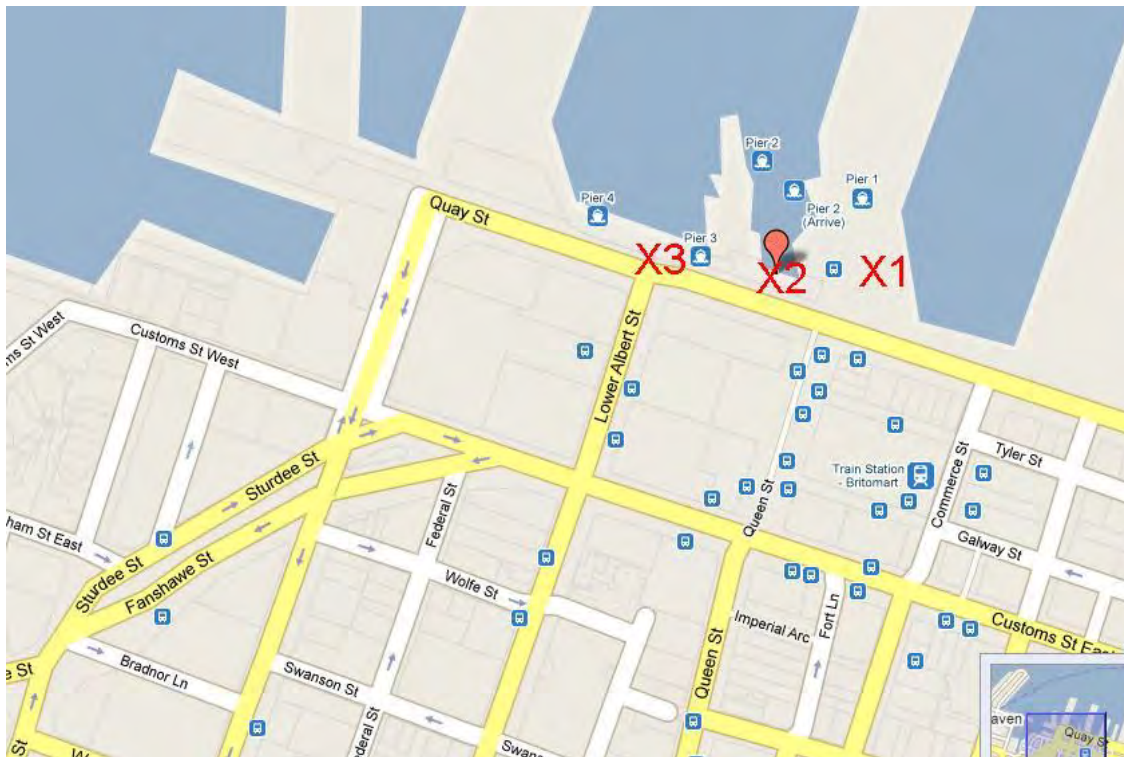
Pier 2
Pier 1
Pier 2 (Arrive)
Pier 4
Pier 3
Quay St
X3
X2
X1
Customs St West
ms St West
Lower Albert St
Sturdee St
Train Station - Britomart
Commerce St
Tyler St
Queen St
ham St East
Federal St
Galway St
Sturdee St
Fanshawe St
Wolfe St
Imperial Arc
Fort Ln
Customs St East
e St
Bradnor Ln
Swanson St
Queen St
deral St
Swans
W
aven
Quay St